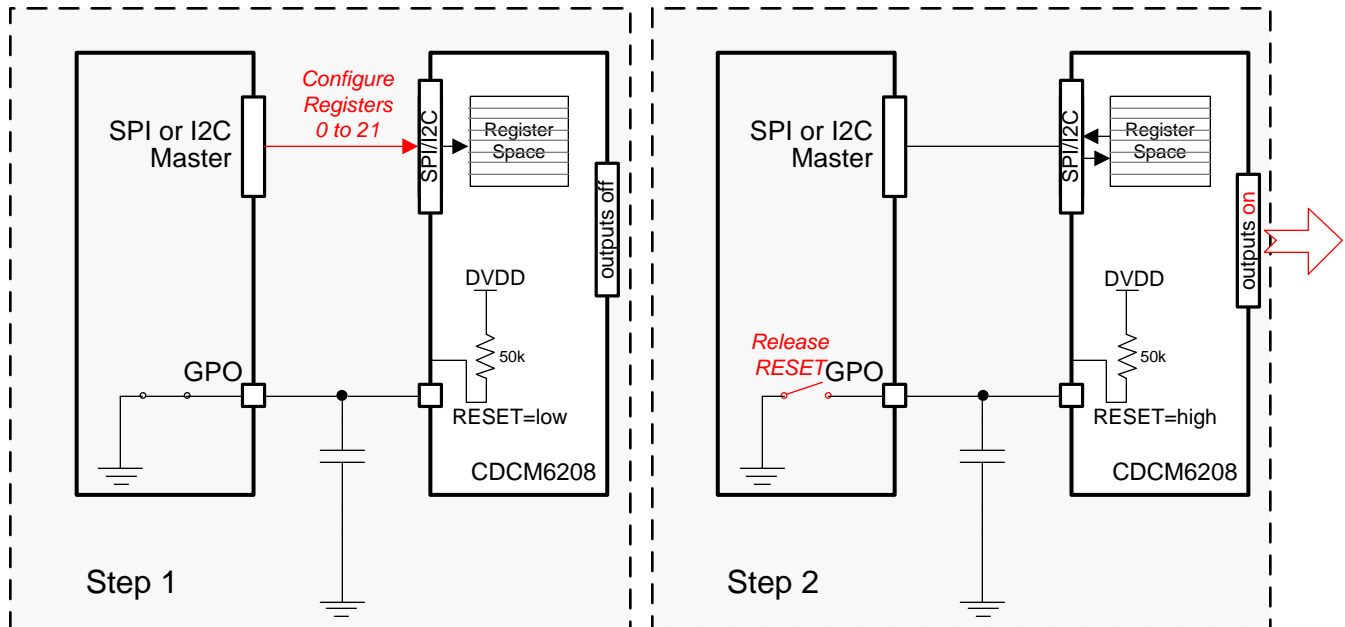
Configure Registers 0 to 21

SPI or I2C Master

SPI/I2C

Register Space

outputs off

DVDD

50k

GPO

RESET=low

CDCM6208

Step 1

SPI or I2C Master

SPI/I2C

Register Space

outputs on

DVDD

50k

Release RESET

GPO

RESET=high

CDCM6208

Step 2